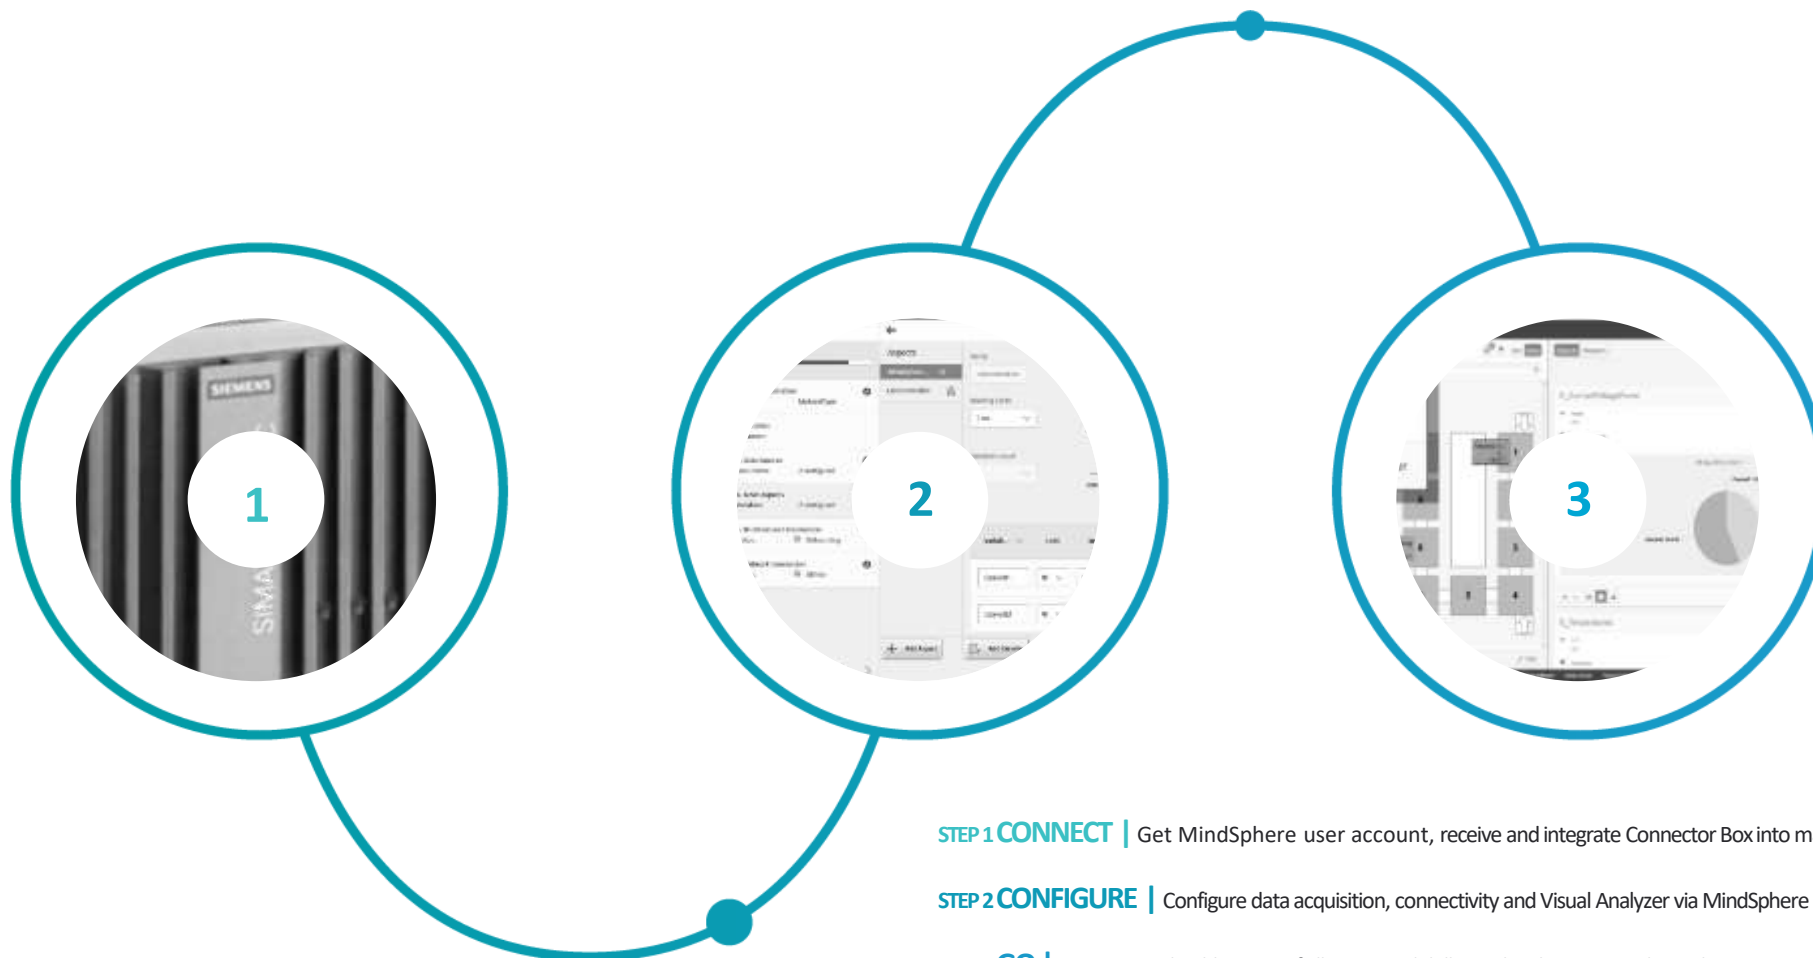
SIEMENS

SIMA

1

2

3

STEP 1 CONNECT | Get MindSphere user account, receive and integrate Connector Box into m

STEP 2 CONFIGURE | Configure data acquisition, connectivity and Visual Analyzer via MindSphere

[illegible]